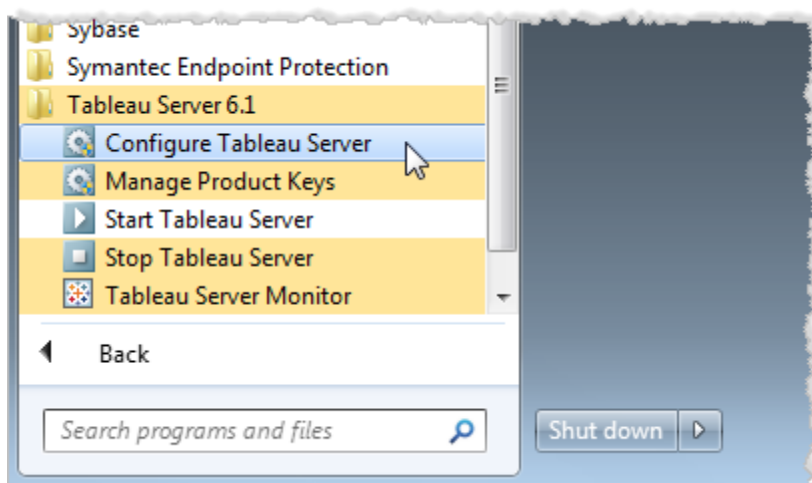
Sybase
Symantec Endpoint Protection
Tableau Server 6.1
Configure Tableau Server
Manage Product Keys
Start Tableau Server
Stop Tableau Server
Tableau Server Monitor
Back
Search programs and files
Shut down